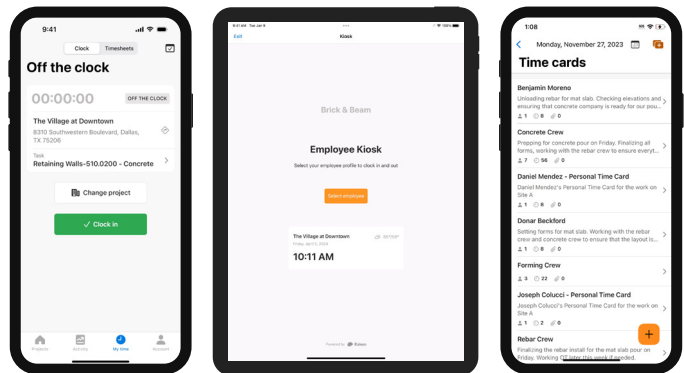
9:41

Clock Timesheets

Off the clock

00:00:00 OFF THE CLOCK

The Village at Downtown
8310 Southwestern Boulevard, Dallas, TX 75206

Task
Retaining Walls-510.0200 - Concrete

Change project

Clock in

Projects Activity My time Account

9:41 Tue Jan 9

Exit Kiosk

Brick & Beam

Employee Kiosk

Select your employee profile to clock in and out

Select employee

The Village at Downtown
Friday, April 5, 2024

10:11 AM

Powered by Rubber

1:08

Monday, November 27, 2023

Time cards

Benjamin Moreno
Unloading rebar for mat slab. Checking elevations and ensuring that concrete company is ready for our pou...
1 6 0

Concrete Crew
Prepping for concrete pour on Friday. Finalizing all forms, and checking with the rebar crew to ensure everyt...
7 56 0

Daniel Mendez - Personal Time Card
Daniel Mendez's Personal Time Card for the work on Site A
1 2 0

Donar Beckford
Setting forms for mat slab. Working with the rebar crew and concrete crew to ensure that the layout is...
1 8 0

Forming Crew
3 22 0

Joseph Colucci - Personal Time Card
Joseph Colucci's Personal Time Card for the work on Site A
1 2 0

Rebar Crew
Finalizing the rebar install for the mat slab on Friday. Working OT later this week if needed.